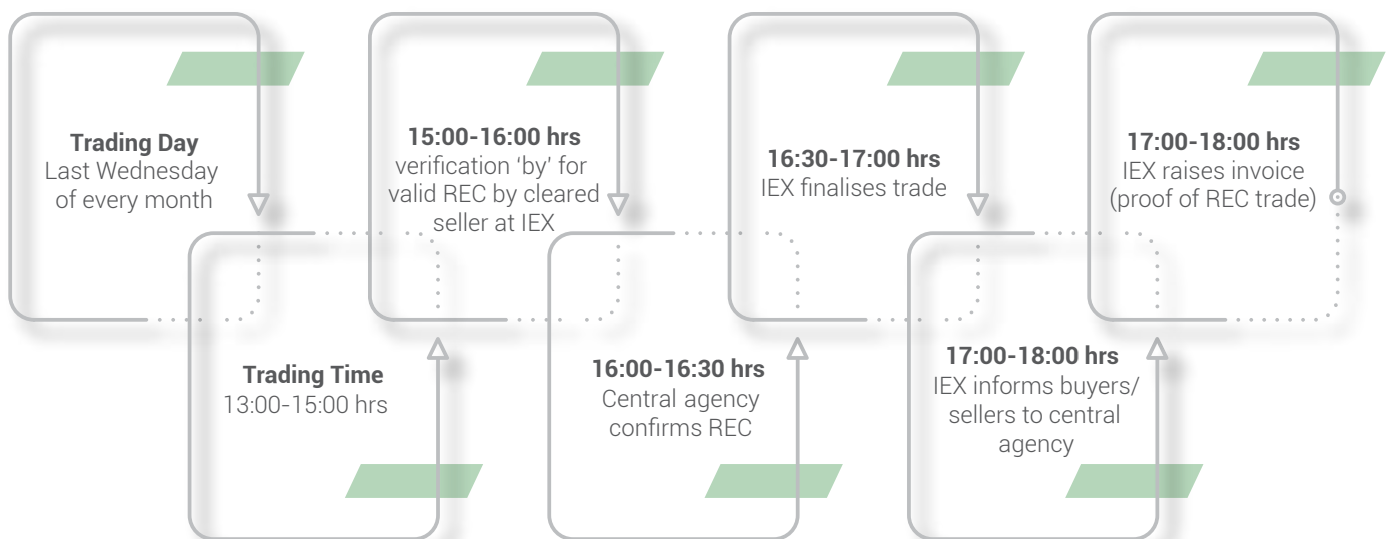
**Trading Day**
Last Wednesday of every month

**Trading Time**
13:00-15:00 hrs

**15:00-16:00 hrs**
verification 'by' for valid REC by cleared seller at IEX

**16:00-16:30 hrs**
Central agency confirms REC

**16:30-17:00 hrs**
IEX finalises trade

**17:00-18:00 hrs**
IEX informs buyers/ sellers to central agency

**17:00-18:00 hrs**
IEX raises invoice (proof of REC trade)